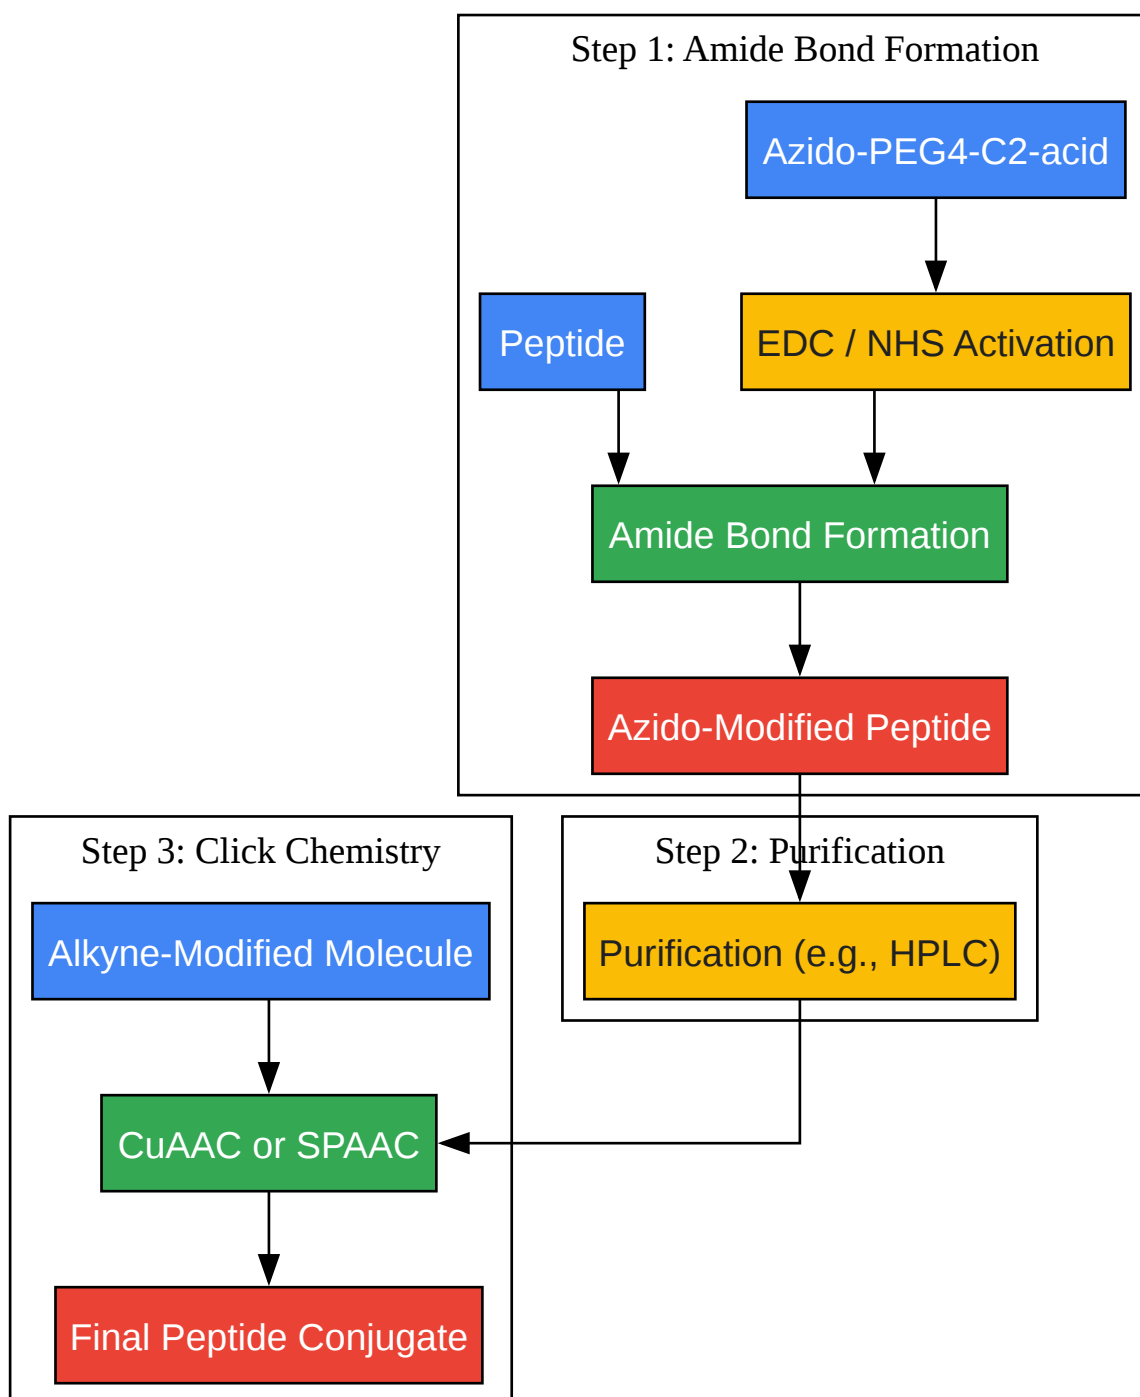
Step 1: Amide Bond Formation

Azido-PEG4-C2-acid

Peptide

EDC / NHS Activation

Amide Bond Formation

Azido-Modified Peptide

Step 3: Click Chemistry

Step 2: Purification

Alkyne-Modified Molecule

Purification (e.g., HPLC)

CuAAC or SPAAC

Final Peptide Conjugate